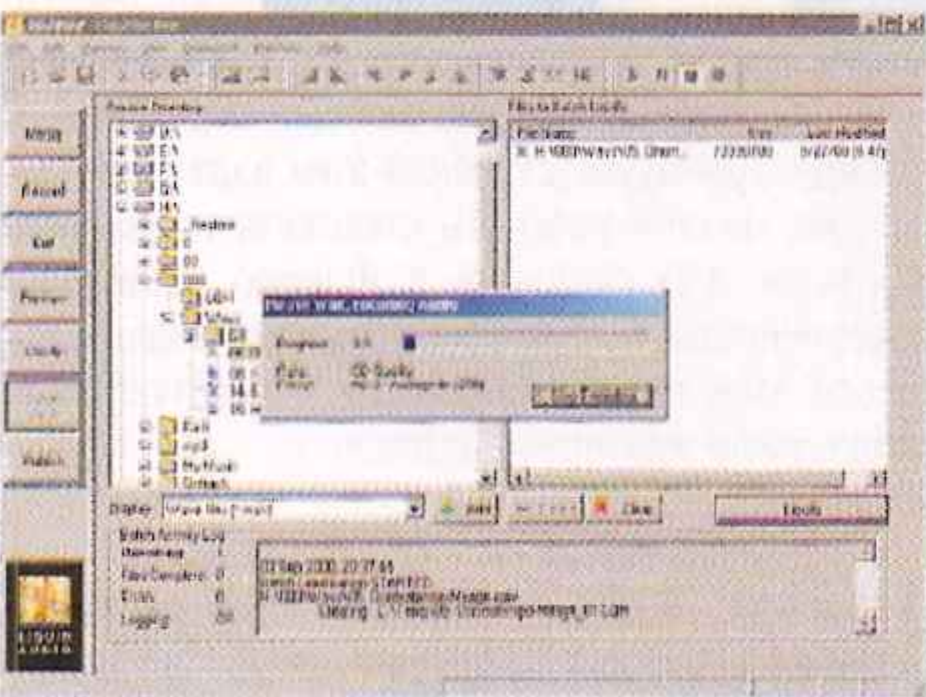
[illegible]

Browse Directory

Files to Batch Encode

File Name

Size

Last Modified

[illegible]

Rip

Record

Edit

Preview

Encode

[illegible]

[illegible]

Please wait, encoding audio

Progress

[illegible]

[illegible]

CD Quality

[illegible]

Display:

Add

Clear

Encode

Batch Activity Log

Files Completed:

Errors:

Logging:

03 Sep 2000, 20:37:45

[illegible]

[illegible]